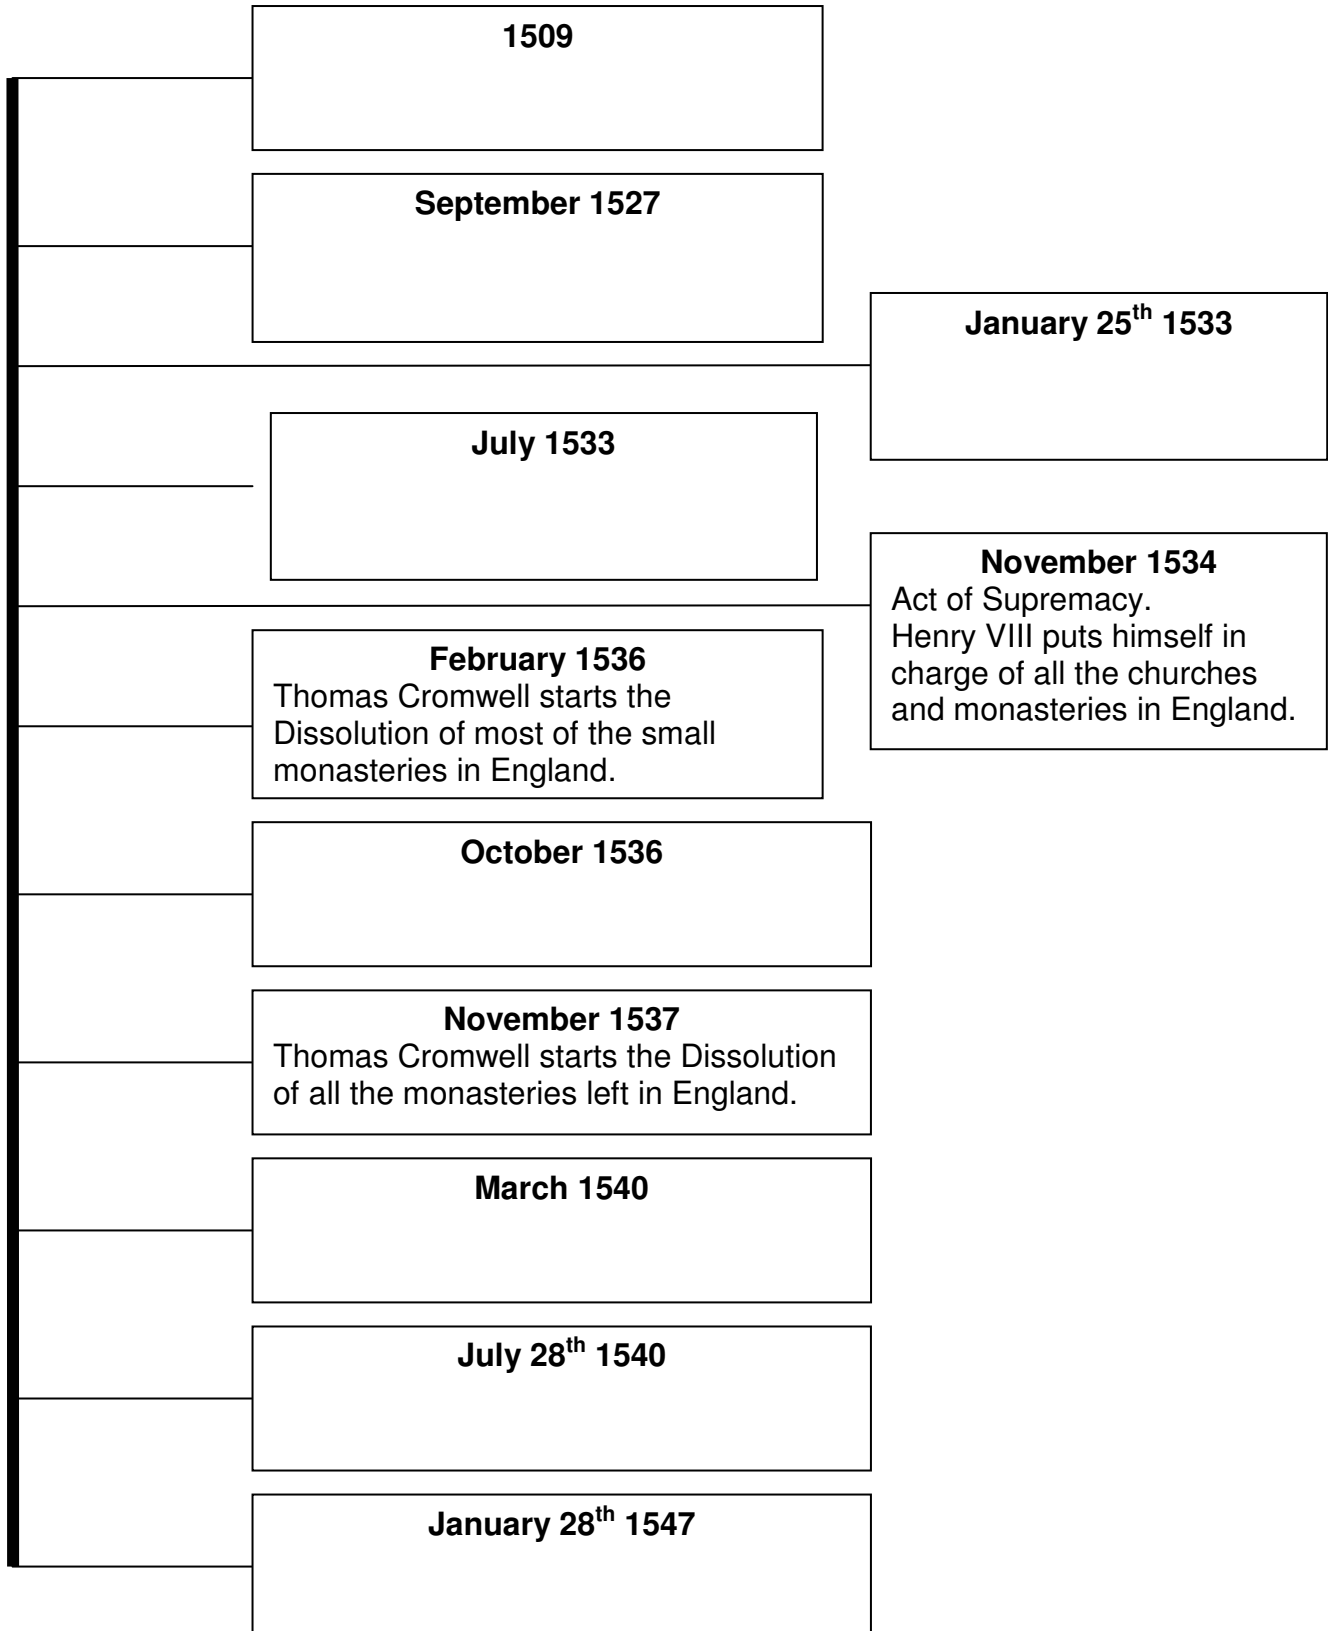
1509

September 1527

January 25$^{th}$ 1533

July 1533

November 1534
Act of Supremacy.
Henry VIII puts himself in charge of all the churches and monasteries in England.

February 1536
Thomas Cromwell starts the Dissolution of most of the small monasteries in England.

October 1536

November 1537
Thomas Cromwell starts the Dissolution of all the monasteries left in England.

March 1540

July 28$^{th}$ 1540

January 28$^{th}$ 1547